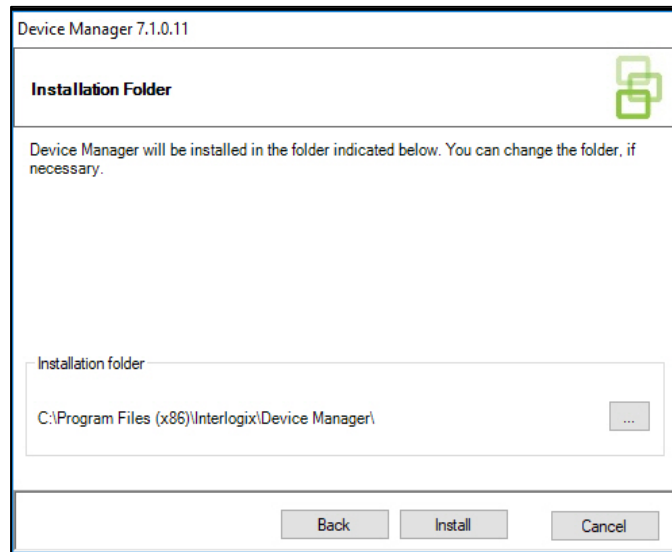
Device Manager 7.1.0.11

Installation Folder

Device Manager will be installed in the folder indicated below. You can change the folder, if necessary.

Installation folder

C:\Program Files (x86)\Interlogix\Device Manager\

...

Back

Install

Cancel